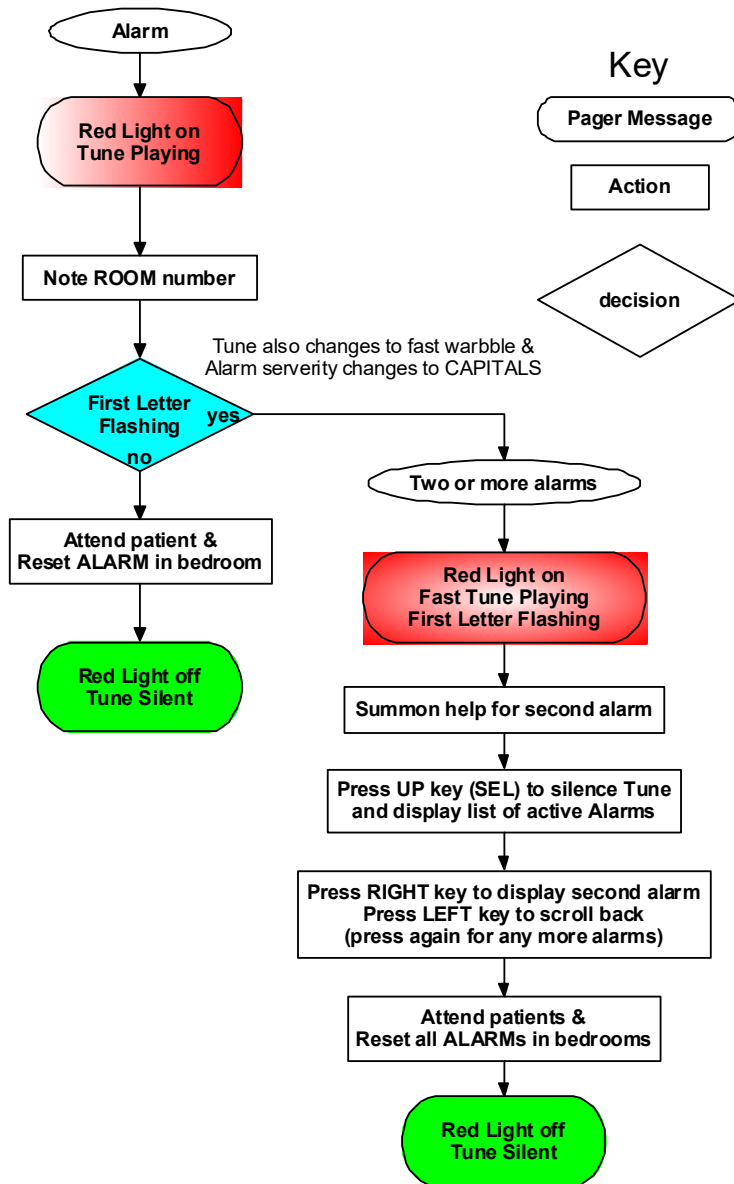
Alarm

Red Light on
Tune Playing

Note ROOM number

Tune also changes to fast warbble &
Alarm serverity changes to CAPITALS

First Letter
Flashing

yes

no

Attend patient &
Reset ALARM in bedroom

Red Light off
Tune Silent

Two or more alarms

Red Light on
Fast Tune Playing
First Letter Flashing

Summon help for second alarm

Press UP key (SEL) to silence Tune
and display list of active Alarms

Press RIGHT key to display second alarm
Press LEFT key to scroll back
(press again for any more alarms)

Attend patients &
Reset all ALARMs in bedrooms

Red Light off
Tune Silent

Key

Pager Message

Action

decision